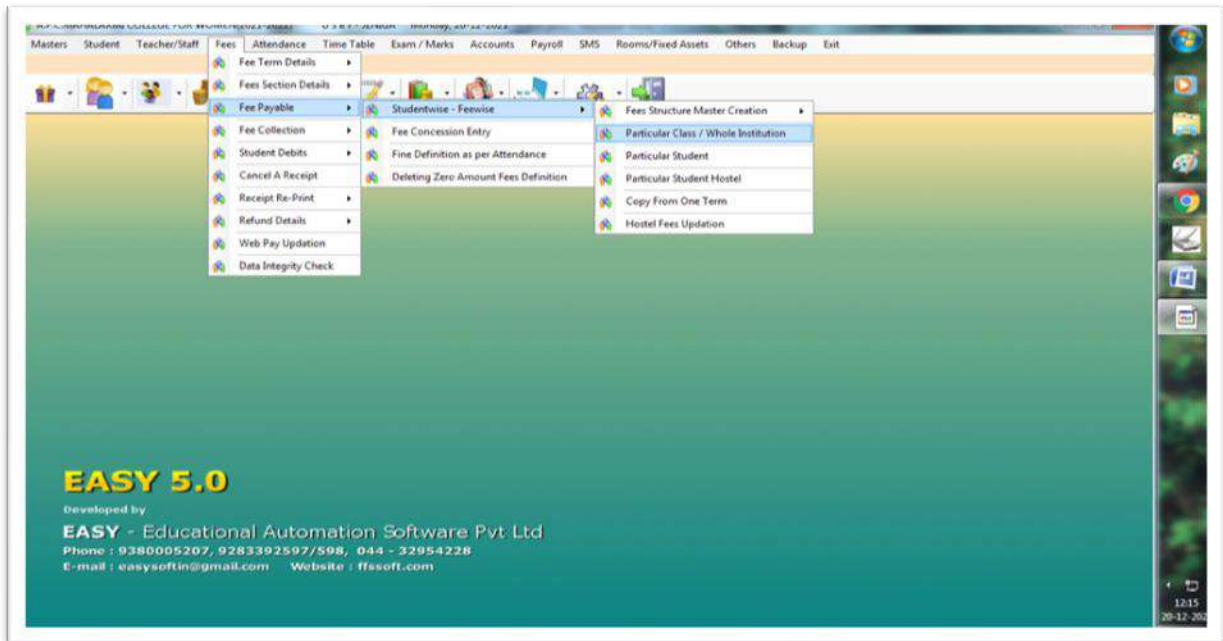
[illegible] COLLEGE FOR WOMEN (2021-2022) USER : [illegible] Monday, 20-12-2021

Masters Student Teacher/Staff Fees Attendance Time Table Exam / Marks Accounts Payroll SMS Rooms/Fixed Assets Others Backup Exit

Fee Term Details
Fees Section Details
Fee Payable
Fee Collection
Student Debits
Cancel A Receipt
Receipt Re-Print
Refund Details
Web Pay Updation
Data Integrity Check

Studentwise - Feewise
Fee Concession Entry
Fine Definition as per Attendance
Deleting Zero Amount Fees Definition

Fees Structure Master Creation
Particular Class / Whole Institution
Particular Student
Particular Student Hostel
Copy From One Term
Hostel Fees Updation

EASY 5.0
Developed by
EASY - Educational Automation Software Pvt Ltd
Phone : 9380005207, 9283392597/598, 044 - 32954228
E-mail : easysoftin@gmail.com Website : ffssoft.com

12:15
20-12-202